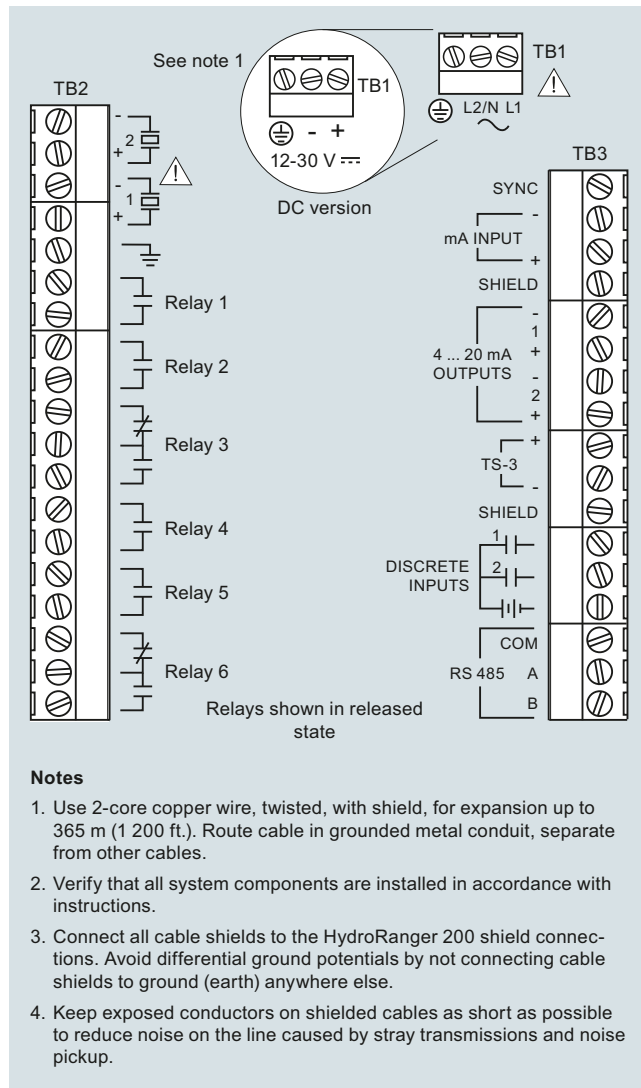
See note 1

TB1

TB1

- +

12-30 V ⎓

DC version

L2/N L1

TB2

-
2
+

-
1
+

Relay 1

Relay 2

Relay 3

Relay 4

Relay 5

Relay 6

Relays shown in released state

TB3

SYNC

-
mA INPUT
+

SHIELD

-
1
4 ... 20 mA +
OUTPUTS -
2
+

+
TS-3
-

SHIELD

1
DISCRETE 2
INPUTS

COM
RS 485 A
B

**Notes**

1. Use 2-core copper wire, twisted, with shield, for expansion up to 365 m (1 200 ft.). Route cable in grounded metal conduit, separate from other cables.

2. Verify that all system components are installed in accordance with instructions.

3. Connect all cable shields to the HydroRanger 200 shield connections. Avoid differential ground potentials by not connecting cable shields to ground (earth) anywhere else.

4. Keep exposed conductors on shielded cables as short as possible to reduce noise on the line caused by stray transmissions and noise pickup.